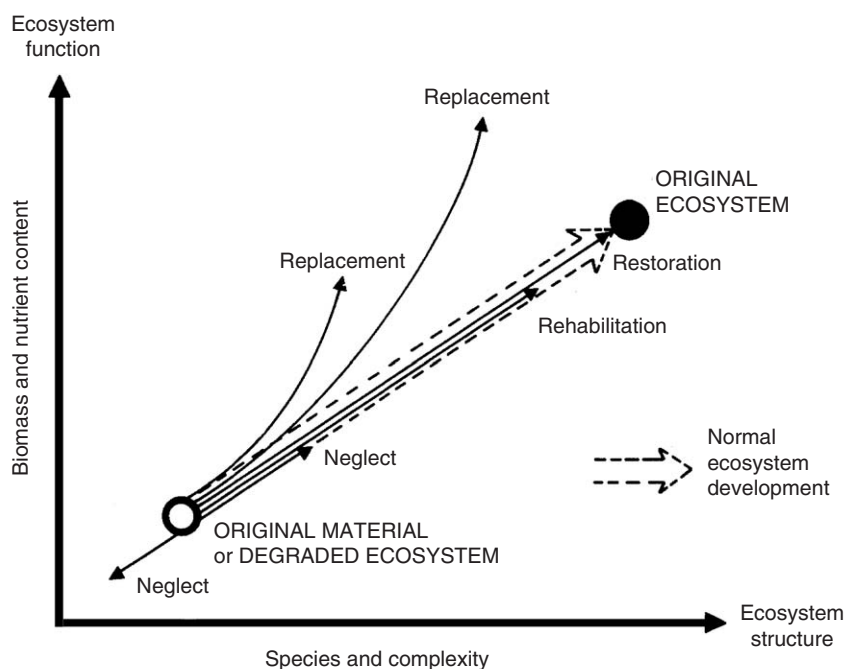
Ecosystem function

Biomass and nutrient content

Replacement

ORIGINAL ECOSYSTEM

Replacement

Restoration

Rehabilitation

Normal ecosystem development

Neglect

ORIGINAL MATERIAL or DEGRADED ECOSYSTEM

Neglect

Ecosystem structure

Species and complexity